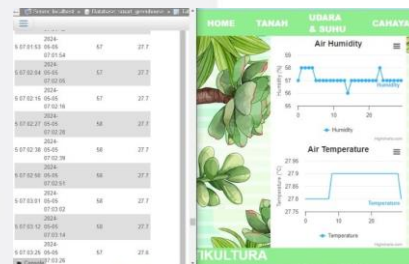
Server: localhost » Database: smart_greenhouse » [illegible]

| | | | |
|---|---|---|---|
| 5 07:01:53 | 2024-05-05 07:01:54 | 57 | 27.7 |
| 5 07:02:04 | 2024-05-05 07:02:05 | 57 | 27.7 |
| 5 07:02:15 | 2024-05-05 07:02:16 | 57 | 27.7 |
| 5 07:02:27 | 2024-05-05 07:02:28 | 58 | 27.7 |
| 5 07:02:38 | 2024-05-05 07:02:39 | 58 | 27.7 |
| 5 07:02:50 | 2024-05-05 07:02:51 | 58 | 27.7 |
| 5 07:03:01 | 2024-05-05 07:03:02 | 58 | 27.7 |
| 5 07:03:12 | 2024-05-05 07:03:14 | 58 | 27.7 |
| 5 07:03:26 | 2024-05-05 07:03:26 | 57 | 27.6 |

HOME TANAH UDARA & SUHU CAHAYA

Air Humidity
58
57
56
55
Humidity (%)
Humidity
Humidity
Highcharts.com

Air Temperature
27.95
27.9
27.85
27.8
27.75
Temperature (°C)
Temperature
Temperature
Highcharts.com

TIKULTURA